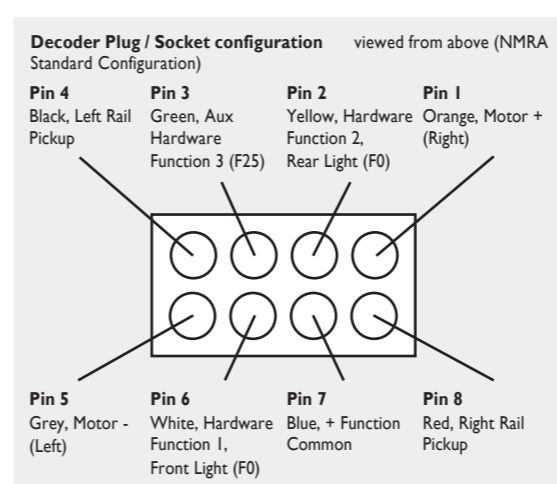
**Decoder Plug / Socket configuration** viewed from above (NMRA Standard Configuration)

**Pin 4**
Black, Left Rail Pickup

**Pin 3**
Green, Aux Hardware Function 3 (F25)

**Pin 2**
Yellow, Hardware Function 2, Rear Light (F0)

**Pin 1**
Orange, Motor + (Right)

**Pin 5**
Grey, Motor - (Left)

**Pin 6**
White, Hardware Function 1, Front Light (F0)

**Pin 7**
Blue, + Function Common

**Pin 8**
Red, Right Rail Pickup